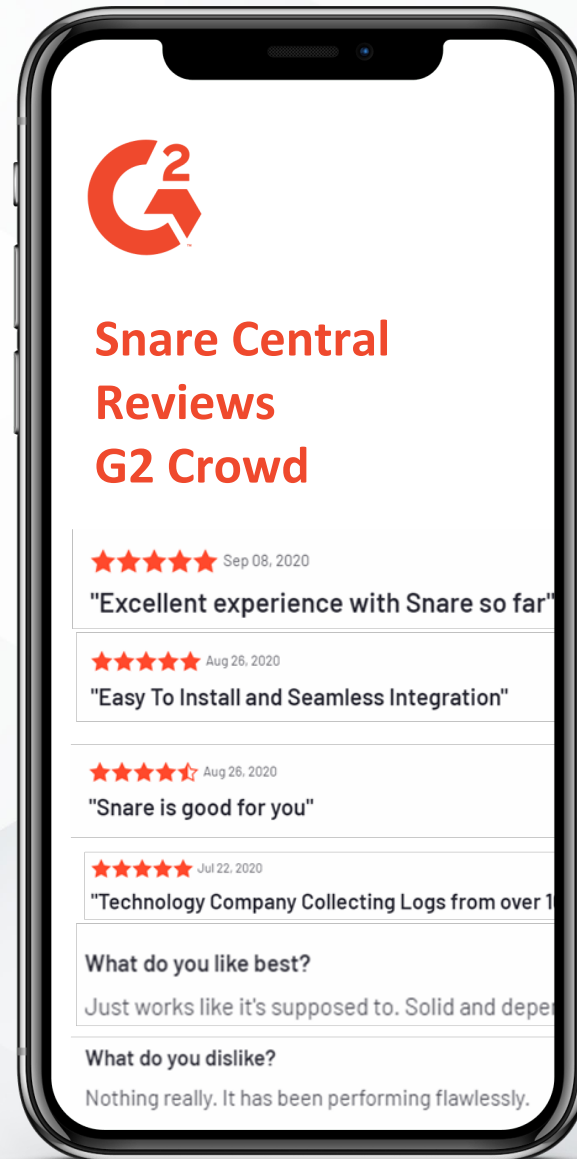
G2

Snare Central Reviews G2 Crowd

Sep 08, 2020
"Excellent experience with Snare so far"

Aug 26, 2020
"Easy To Install and Seamless Integration"

Aug 26, 2020
"Snare is good for you"

Jul 22, 2020
"Technology Company Collecting Logs from over 1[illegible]

What do you like best?
Just works like it's supposed to. Solid and deper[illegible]

What do you dislike?
Nothing really. It has been performing flawlessly.